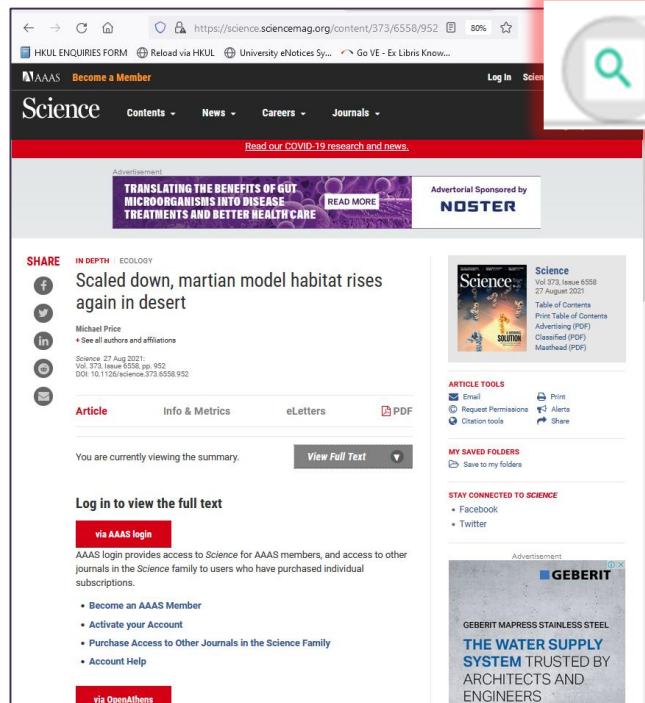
https://science.sciencemag.org/content/373/6558/952 80%

HKUL ENQUIRIES FORM Reload via HKUL University eNotices Sy... Go VE - Ex Libris Know...

AAAS Become a Member Log In Scien

Science Contents News Careers Journals

Read our COVID-19 research and news.

Advertisement

TRANSLATING THE BENEFITS OF GUT MICROORGANISMS INTO DISEASE TREATMENTS AND BETTER HEALTH CARE READ MORE

Advertorial Sponsored by NOSTER

SHARE

IN DEPTH | ECOLOGY

Scaled down, martian model habitat rises again in desert

Michael Price
See all authors and affiliations

Science 27 Aug 2021:
Vol. 373, Issue 6558, pp. 952
DOI: 10.1126/science.373.6558.952

Article Info & Metrics eLetters PDF

You are currently viewing the summary. View Full Text

Log in to view the full text

via AAAS login

AAAS login provides access to Science for AAAS members, and access to other journals in the Science family to users who have purchased individual subscriptions.

• Become an AAAS Member
• Activate your Account
• Purchase Access to Other Journals in the Science Family
• Account Help

via OpenAthens

Science
Vol 373, Issue 6558
27 August 2021
Table of Contents
Print Table of Contents
Advertising (PDF)
Classified (PDF)
Masthead (PDF)

ARTICLE TOOLS
Email
Print
Request Permissions
Alerts
Citation tools
Share

MY SAVED FOLDERS
Save to my folders

STAY CONNECTED TO SCIENCE
• Facebook
• Twitter

Advertisement

GEBERIT

GEBERIT MAPRESS STAINLESS STEEL

THE WATER SUPPLY SYSTEM TRUSTED BY ARCHITECTS AND ENGINEERS